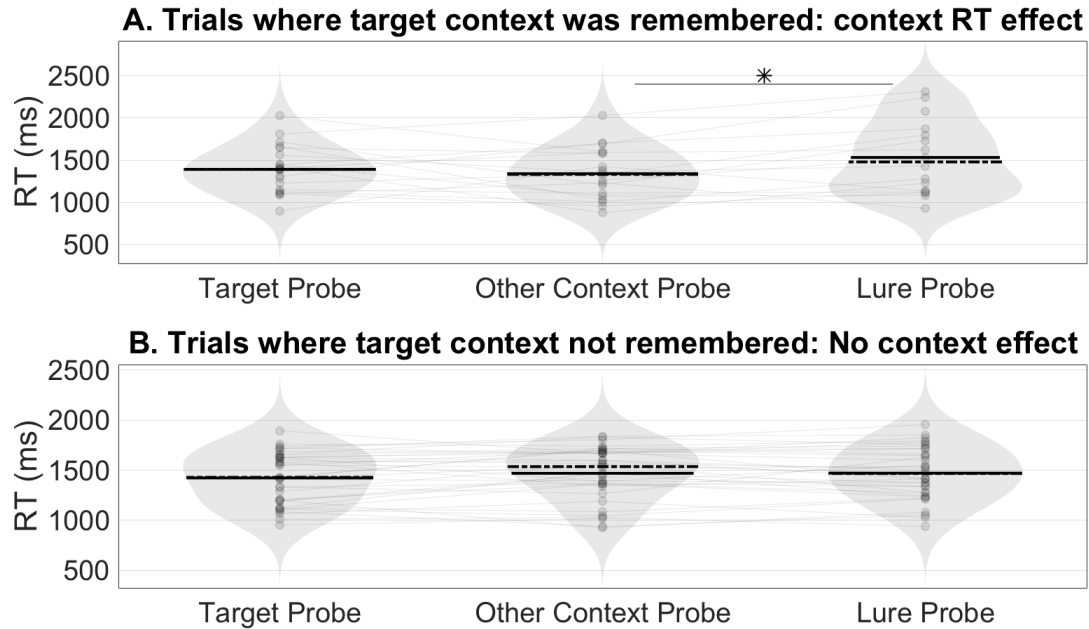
A. Trials where target context was remembered: context RT effect

RT (ms)

2500
2000
1500
1000
500

*

Target Probe
Other Context Probe
Lure Probe

B. Trials where target context not remembered: No context effect

RT (ms)

2500
2000
1500
1000
500

Target Probe
Other Context Probe
Lure Probe